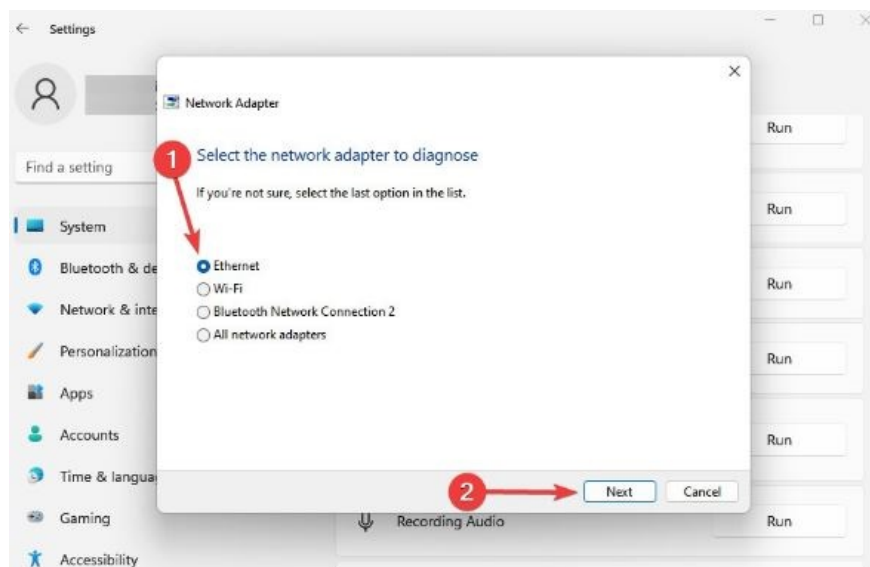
Settings

Find a setting

System
Bluetooth & de
Network & inte
Personalization
Apps
Accounts
Time & langua
Gaming
Accessibility

Network Adapter

1
Select the network adapter to diagnose

If you're not sure, select the last option in the list.

Ethernet
Wi-Fi
Bluetooth Network Connection 2
All network adapters

2
Next
Cancel

Run
Run
Run
Run
Run
Recording Audio
Run